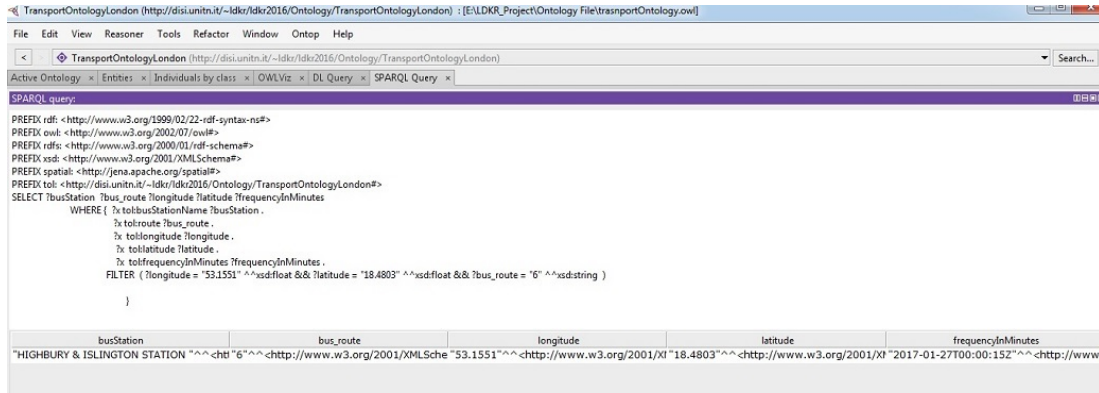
TransportOntologyLondon (http://disi.unitn.it/~ldkr/ldkr2016/Ontology/TransportOntologyLondon) : [E:\LDKR_Project\Ontology File\trasnportOntology.owl]

File Edit View Reasoner Tools Refactor Window Ontop Help

TransportOntologyLondon (http://disi.unitn.it/~ldkr/ldkr2016/Ontology/TransportOntologyLondon)

Search...

Active Ontology × Entities × Individuals by class × OWLViz × DL Query × SPARQL Query ×

SPARQL query:

PREFIX rdf: <http://www.w3.org/1999/02/22-rdf-syntax-ns#>
PREFIX owl: <http://www.w3.org/2002/07/owl#>
PREFIX rdfs: <http://www.w3.org/2000/01/rdf-schema#>
PREFIX xsd: <http://www.w3.org/2001/XMLSchema#>
PREFIX spatial: <http://jena.apache.org/spatial#>
PREFIX tol: <http://disi.unitn.it/~ldkr/ldkr2016/Ontology/TransportOntologyLondon#>
SELECT ?busStation ?bus_route ?longitude ?latitude ?frequencyInMinutes
WHERE { ?x tol:busStationName ?busStation .
?x tol:route ?bus_route .
?x tol:longitude ?longitude .
?x tol:latitude ?latitude .
?x tol:frequencyInMinutes ?frequencyInMinutes .
FILTER ( ?longitude = "53.1551" ^^xsd:float && ?latitude = "18.4803" ^^xsd:float && ?bus_route = "6" ^^xsd:string )

}

| busStation | bus_route | longitude | latitude | frequencyInMinutes |
|---|---|---|---|---|
| "HIGHBURY & ISLINGTON STATION "^^<htt | "6"^^<http://www.w3.org/2001/XMLSche | "53.1551"^^<http://www.w3.org/2001/Xl | "18.4803"^^<http://www.w3.org/2001/Xl | "2017-01-27T00:00:15Z"^^<http://www |